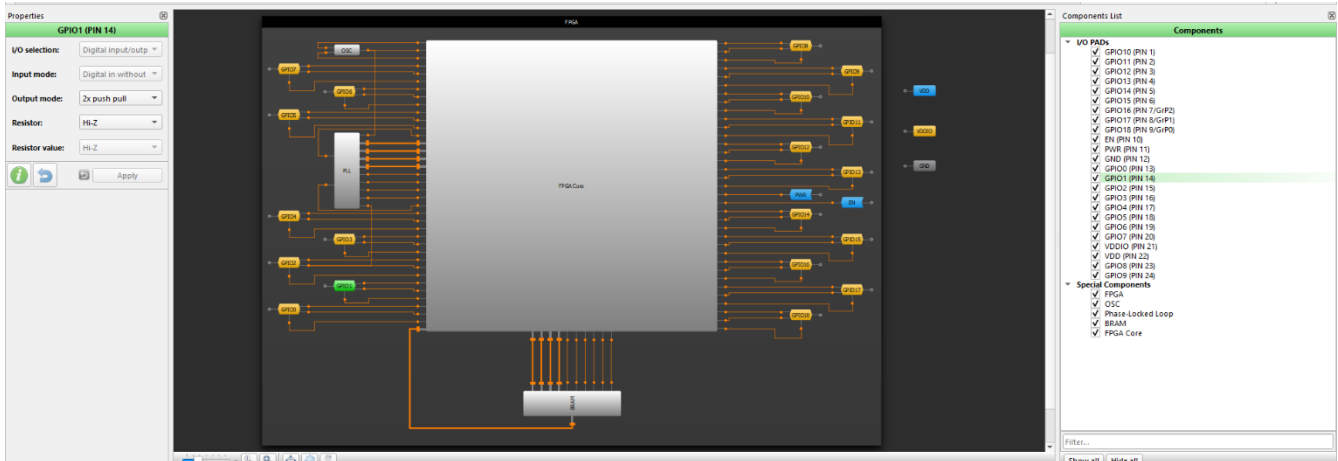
Properties

GPIO1 (PIN 14)

I/O selection: Digital input/outp

Input mode: Digital in without

Output mode: 2x push pull

Resistor: Hi-Z

Resistor value: Hi-Z

Apply

FPGA

OSC

GPIO7

GPIO6

GPIO5

PLL

GPIO4

GPIO3

GPIO2

GPIO1

GPIO0

FPGA Core

BRAM

GPIO8

GPIO9

GPIO10

GPIO11

GPIO12

GPIO13

PWR

EN

GPIO14

GPIO15

GPIO16

GPIO17

GPIO18

VDD

VDDIO

GND

Components List

Components

I/O PADs
GPIO10 (PIN 1)
GPIO11 (PIN 2)
GPIO12 (PIN 3)
GPIO13 (PIN 4)
GPIO14 (PIN 5)
GPIO15 (PIN 6)
GPIO16 (PIN 7/GrP2)
GPIO17 (PIN 8/GrP1)
GPIO18 (PIN 9/GrP0)
EN (PIN 10)
PWR (PIN 11)
GND (PIN 12)
GPIO0 (PIN 13)
GPIO1 (PIN 14)
GPIO2 (PIN 15)
GPIO3 (PIN 16)
GPIO4 (PIN 17)
GPIO5 (PIN 18)
GPIO6 (PIN 19)
GPIO7 (PIN 20)
VDDIO (PIN 21)
VDD (PIN 22)
GPIO8 (PIN 23)
GPIO9 (PIN 24)
Special Components
FPGA
OSC
Phase-Locked Loop
BRAM
FPGA Core

Filter...

Show all

Hide all